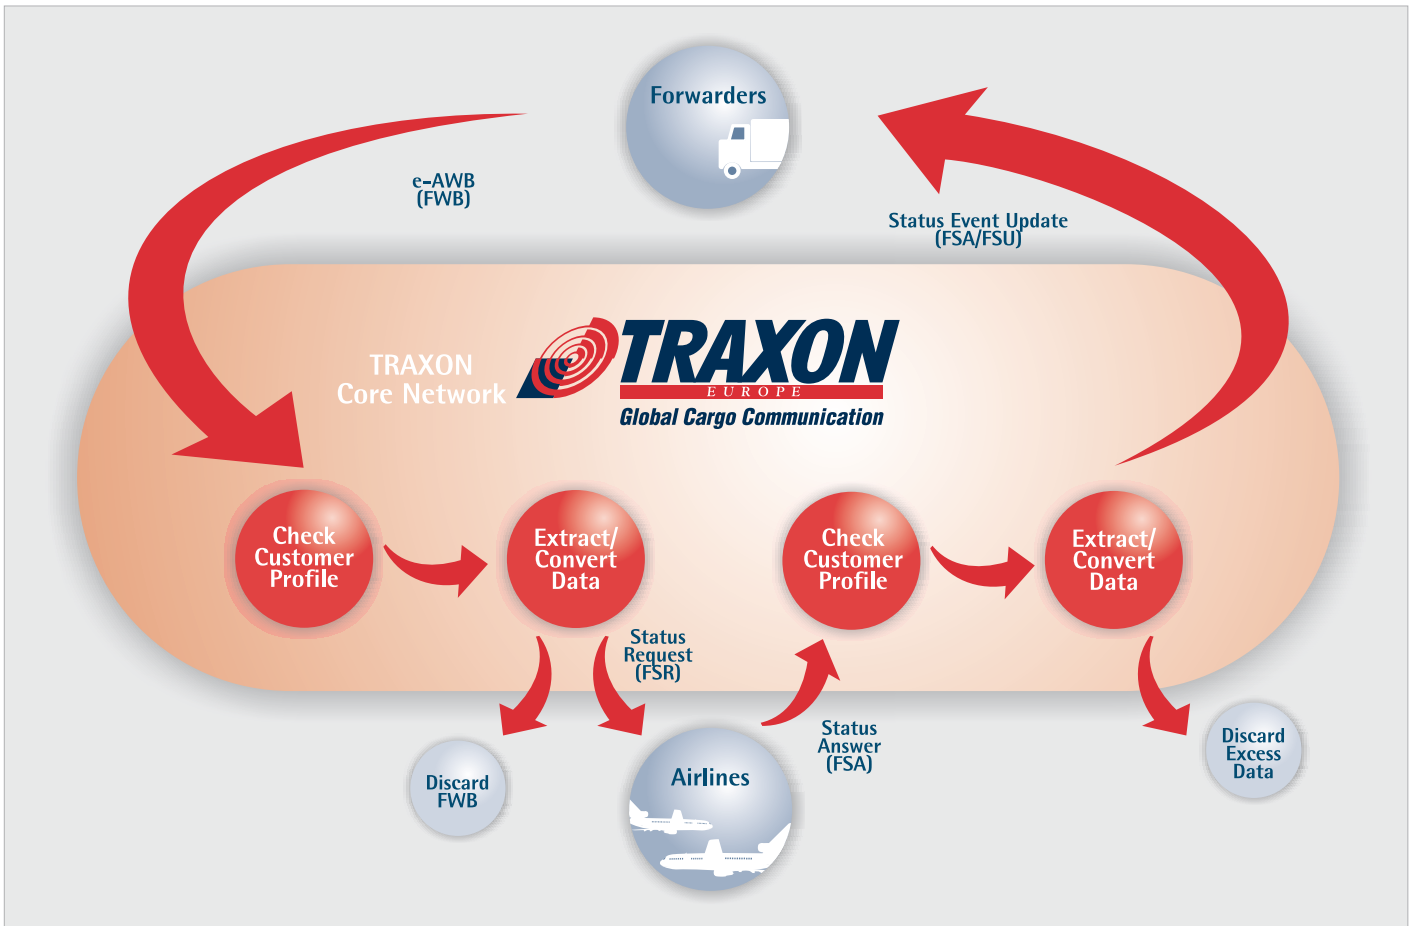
Forwarders

e-AWB
(FWB)

Status Event Update
(FSA/FSU)

TRAXON
Core Network

TRAXON
EUROPE
Global Cargo Communication

Check Customer Profile

Extract/ Convert Data

Check Customer Profile

Extract/ Convert Data

Status Request (FSR)

Status Answer (FSA)

Discard FWB

Airlines

Discard Excess Data